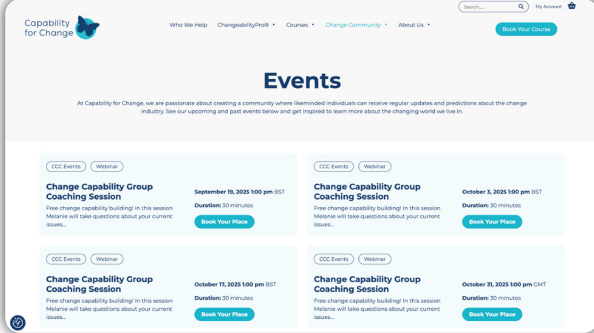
Capability for Change

Search...

My Account

Who We Help ChangeabilityPro® Courses Change Community About Us

Book Your Course

Events

At Capability for Change, we are passionate about creating a community where likeminded individuals can receive regular updates and predictions about the change industry. See our upcoming and past events below and get inspired to learn more about the changing world we live in.

CCC Events Webinar

Change Capability Group Coaching Session

Free change capability building! In this session Melanie will take questions about your current issues...

September 19, 2025 1:00 pm BST

Duration: 30 minutes

Book Your Place

CCC Events Webinar

Change Capability Group Coaching Session

Free change capability building! In this session Melanie will take questions about your current issues...

October 3, 2025 1:00 pm BST

Duration: 30 minutes

Book Your Place

CCC Events Webinar

Change Capability Group Coaching Session

Free change capability building! In this session Melanie will take questions about your current issues...

October 17, 2025 1:00 pm BST

Duration: 30 minutes

Book Your Place

CCC Events Webinar

Change Capability Group Coaching Session

Free change capability building! In this session Melanie will take questions about your current issues...

October 31, 2025 1:00 pm GMT

Duration: 30 minutes

Book Your Place